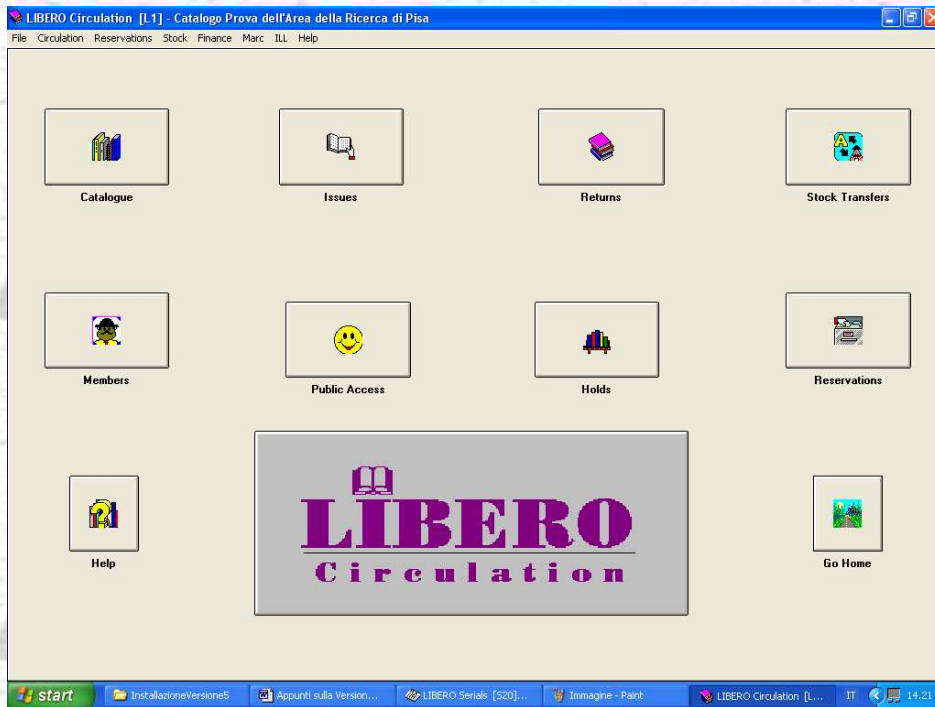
LIBERO Circulation [L1] - Catalogo Prova dell'Area della Ricerca di Pisa

File Circulation Reservations Stock Finance Marc ILL Help

Catalogue

Issues

Returns

Stock Transfers

Members

Public Access

Holds

Reservations

Help

LIBERO

Circulation

Go Home

start

InstallazioneVersione5

Appunti sulla Version...

LIBERO Serials [S20]...

Immagine - Paint

LIBERO Circulation [L...

IT

14.21